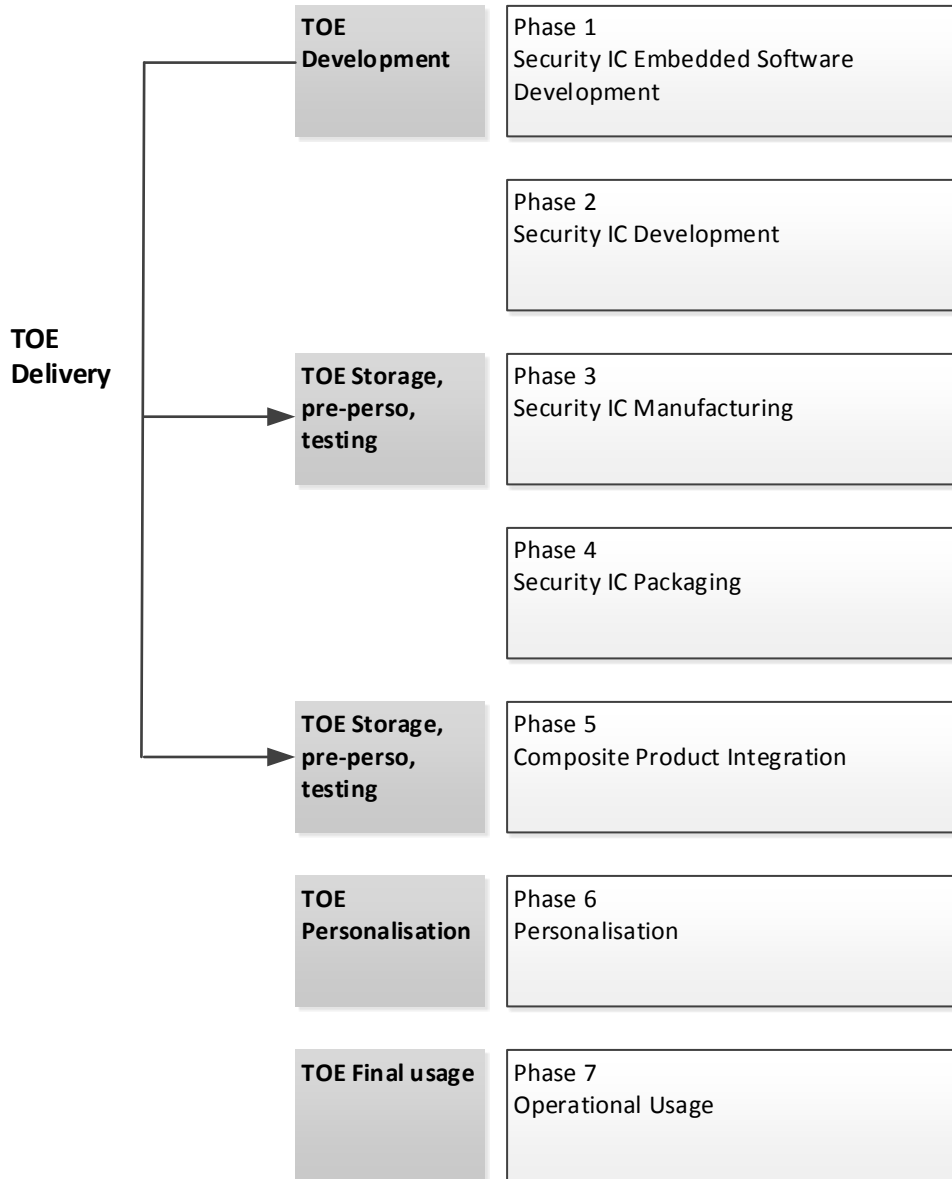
TOE Delivery

TOE Development

Phase 1
Security IC Embedded Software Development

Phase 2
Security IC Development

TOE Storage, pre-perso, testing

Phase 3
Security IC Manufacturing

Phase 4
Security IC Packaging

TOE Storage, pre-perso, testing

Phase 5
Composite Product Integration

TOE Personalisation

Phase 6
Personalisation

TOE Final usage

Phase 7
Operational Usage